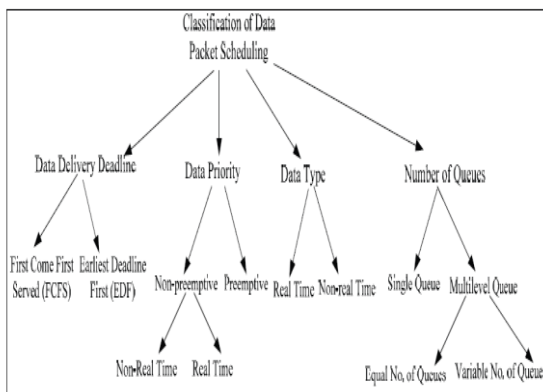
Classification of Data Packet Scheduling

Data Delivery Deadline

Data Priority

Data Type

Number of Queues

First Come First Served (FCFS)

Earliest Deadline First (EDF)

Non-preemptive

Preemptive

Real Time

Non-real Time

Single Queue

Multilevel Queue

Non-Real Time

Real Time

Equal No, of Queues

Variable No, of Queue